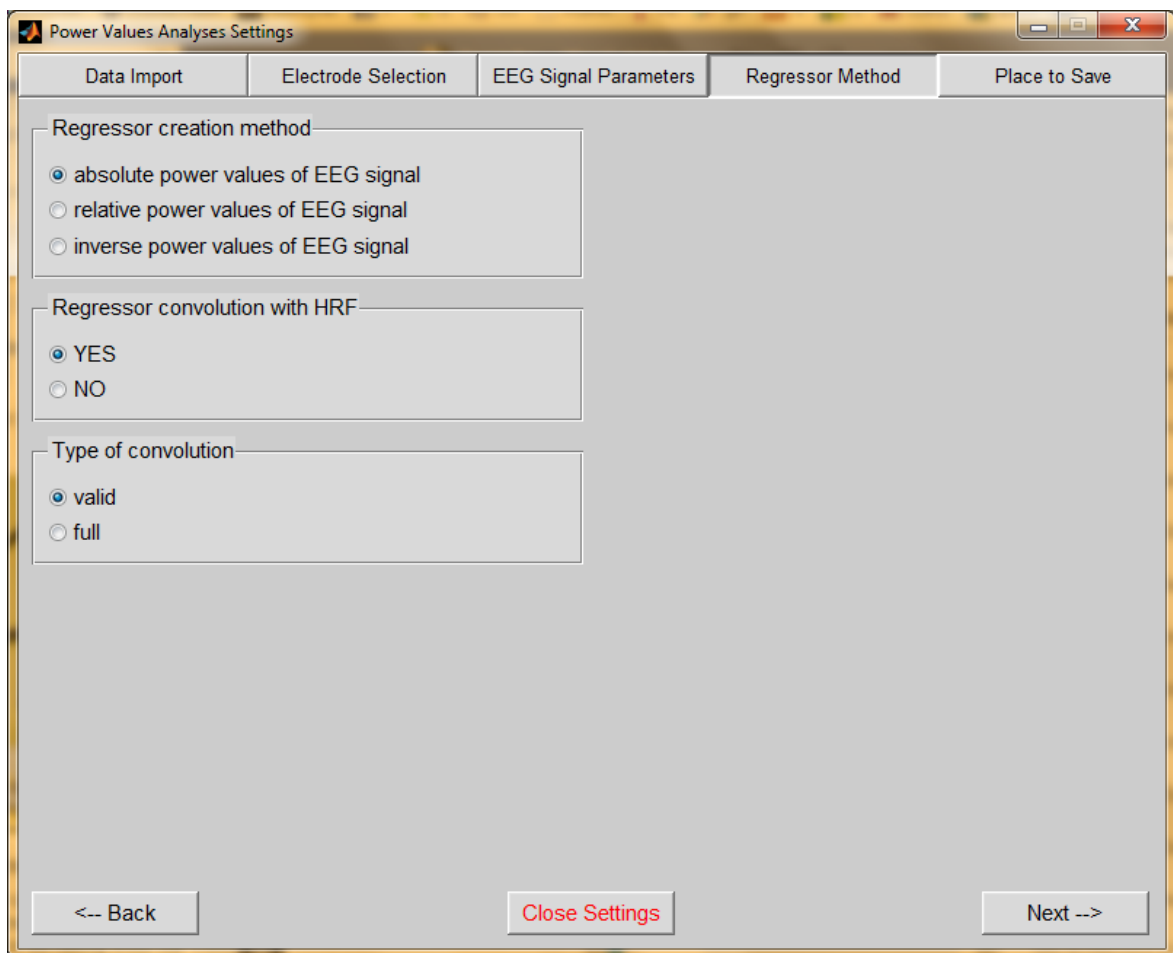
Power Values Analyses Settings

Data Import | Electrode Selection | EEG Signal Parameters | Regressor Method | Place to Save

Regressor creation method
absolute power values of EEG signal
relative power values of EEG signal
inverse power values of EEG signal

Regressor convolution with HRF
YES
NO

Type of convolution
valid
full

<-- Back
Close Settings
Next -->